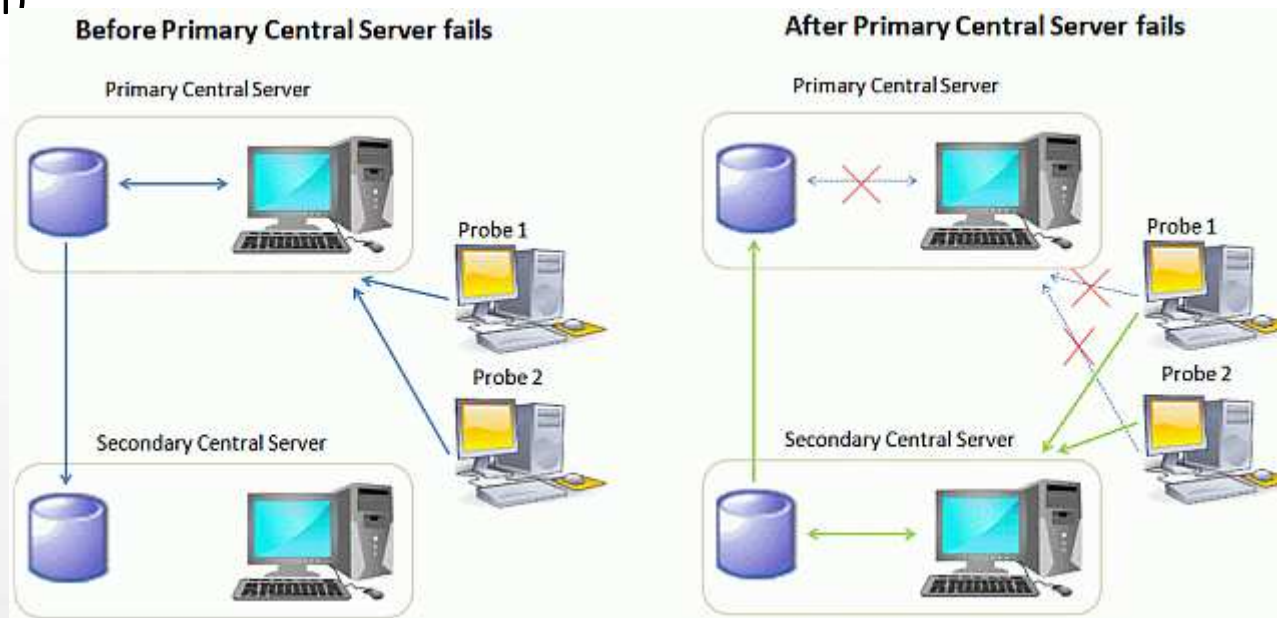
Before Primary Central Server fails

Primary Central Server

Probe 1

Probe 2

Secondary Central Server

After Primary Central Server fails

Primary Central Server

Probe 1

Probe 2

Secondary Central Server